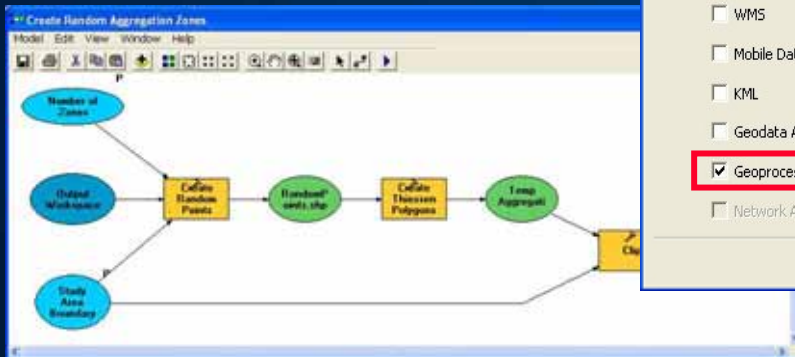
Create Random Aggregation Zones

Model Edit View Window Help

P

Number of Zones

Output Workspace

Create Random Points

RandomPoints.shp

Create Thiessen Polygons

Temp Aggregati

P

Study Area Boundary

Cl

WMS

Mobile Da

KML

Geodata A

Geoproces

Network A